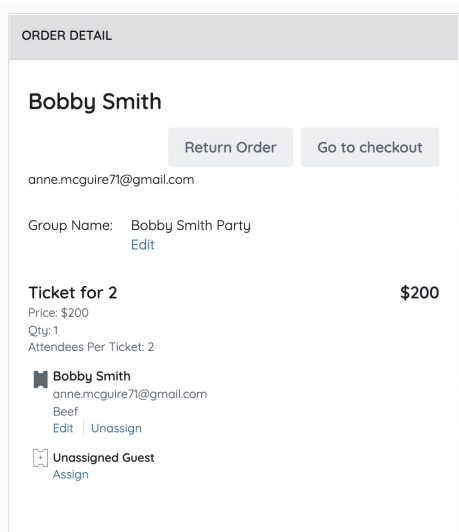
ORDER DETAIL

Bobby Smith

Return Order Go to checkout

anne.mcguire71@gmail.com

Group Name: Bobby Smith Party
Edit

Ticket for 2 $200
Price: $200
Qty: 1
Attendees Per Ticket: 2

Bobby Smith
anne.mcguire71@gmail.com
Beef
Edit | Unassign

Unassigned Guest
Assign